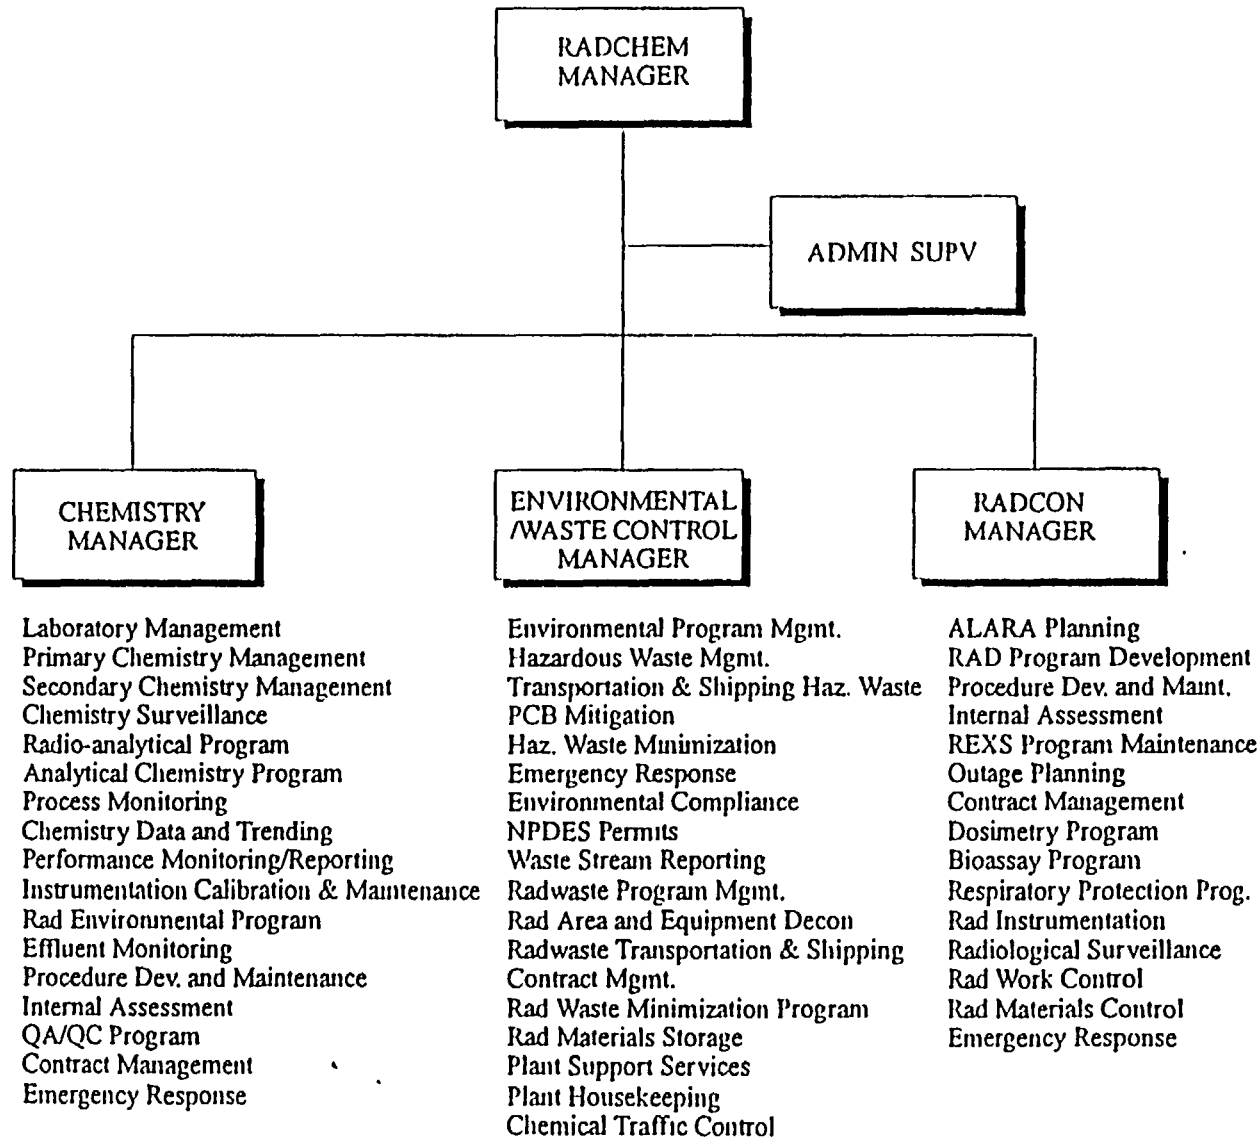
RADCHEM MANAGER

ADMIN SUPV

CHEMISTRY MANAGER

Laboratory Management
Primary Chemistry Management
Secondary Chemistry Management
Chemistry Surveillance
Radio-analytical Program
Analytical Chemistry Program
Process Monitoring
Chemistry Data and Trending
Performance Monitoring/Reporting
Instrumentation Calibration & Maintenance
Rad Environmental Program
Effluent Monitoring
Procedure Dev. and Maintenance
Internal Assessment
QA/QC Program
Contract Management
Emergency Response

ENVIRONMENTAL /WASTE CONTROL MANAGER

Environmental Program Mgmt.
Hazardous Waste Mgmt.
Transportation & Shipping Haz. Waste
PCB Mitigation
Haz. Waste Minimization
Emergency Response
Environmental Compliance
NPDES Permits
Waste Stream Reporting
Radwaste Program Mgmt.
Rad Area and Equipment Decon
Radwaste Transportation & Shipping
Contract Mgmt.
Rad Waste Minimization Program
Rad Materials Storage
Plant Support Services
Plant Housekeeping
Chemical Traffic Control

RADCON MANAGER

ALARA Planning
RAD Program Development
Procedure Dev. and Maint.
Internal Assessment
REXS Program Maintenance
Outage Planning
Contract Management
Dosimetry Program
Bioassay Program
Respiratory Protection Prog.
Rad Instrumentation
Radiological Surveillance
Rad Work Control
Rad Materials Control
Emergency Response